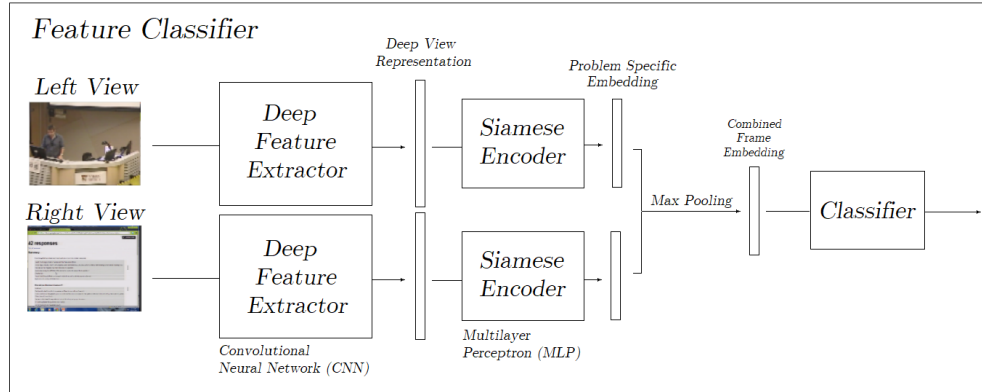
Feature Classifier

Left View

Right View

42 responses

Deep Feature Extractor

Deep Feature Extractor

Convolutional Neural Network (CNN)

Deep View Representation

Siamese Encoder

Siamese Encoder

Multilayer Perceptron (MLP)

Problem Specific Embedding

Max Pooling

Combined Frame Embedding

Classifier